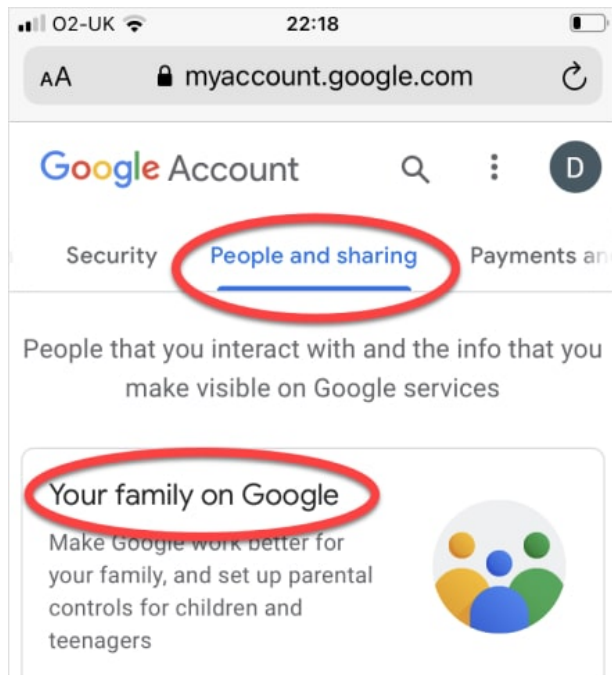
O2-UK 22:18

AA myaccount.google.com

Google Account

D

Security People and sharing Payments an

People that you interact with and the info that you make visible on Google services

Your family on Google

Make Google work better for your family, and set up parental controls for children and teenagers